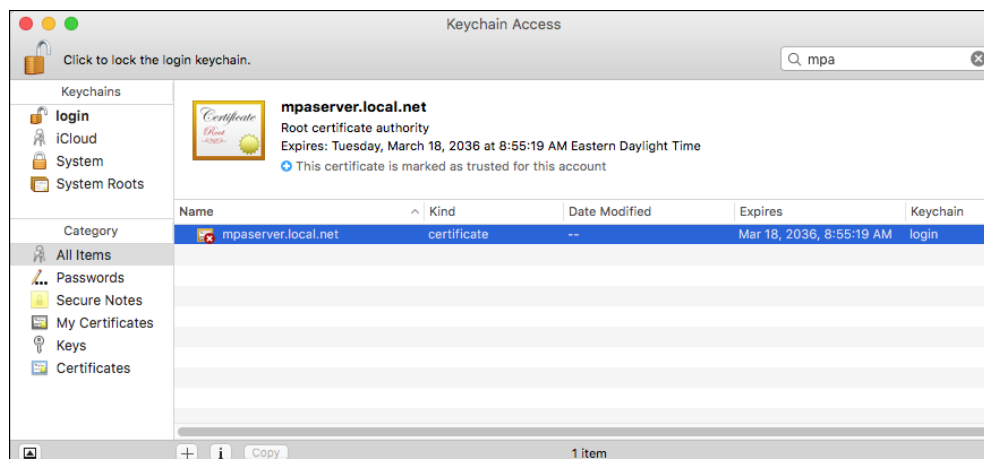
Keychain Access

Click to lock the login keychain.

mpa

Keychains
login
iCloud
System
System Roots

Category
All Items
Passwords
Secure Notes
My Certificates
Keys
Certificates

Certificate
Root

mpaserver.local.net
Root certificate authority
Expires: Tuesday, March 18, 2036 at 8:55:19 AM Eastern Daylight Time
This certificate is marked as trusted for this account

| Name | Kind | Date Modified | Expires | Keychain |
|---|---|---|---|---|
| mpaserver.local.net | certificate | -- | Mar 18, 2036, 8:55:19 AM | login |

+ i Copy
1 item